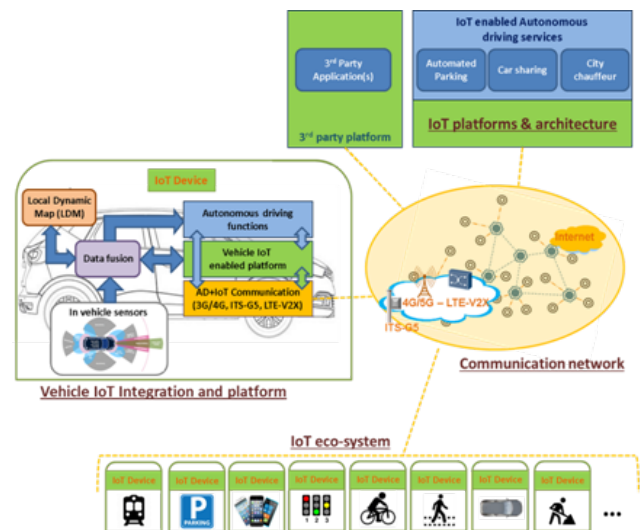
3rd Party Application(s)

3rd party platform

IoT enabled Autonomous driving services

Automated Parking

Car sharing

City chauffeur

IoT platforms & architecture

IoT Device

Local Dynamic Map (LDM)

Data fusion

Autonomous driving functions

Vehicle IoT enabled platform

AD+IoT Communication (3G/4G, ITS-G5, LTE-V2X)

In vehicle sensors

Vehicle IoT Integration and platform

Internet

4G/5G – LTE-V2X

ITS-G5

Communication network

IoT eco-system

IoT Device

IoT Device

PARKING

IoT Device

IoT Device

1 2 3

IoT Device

IoT Device

IoT Device

IoT Device

...